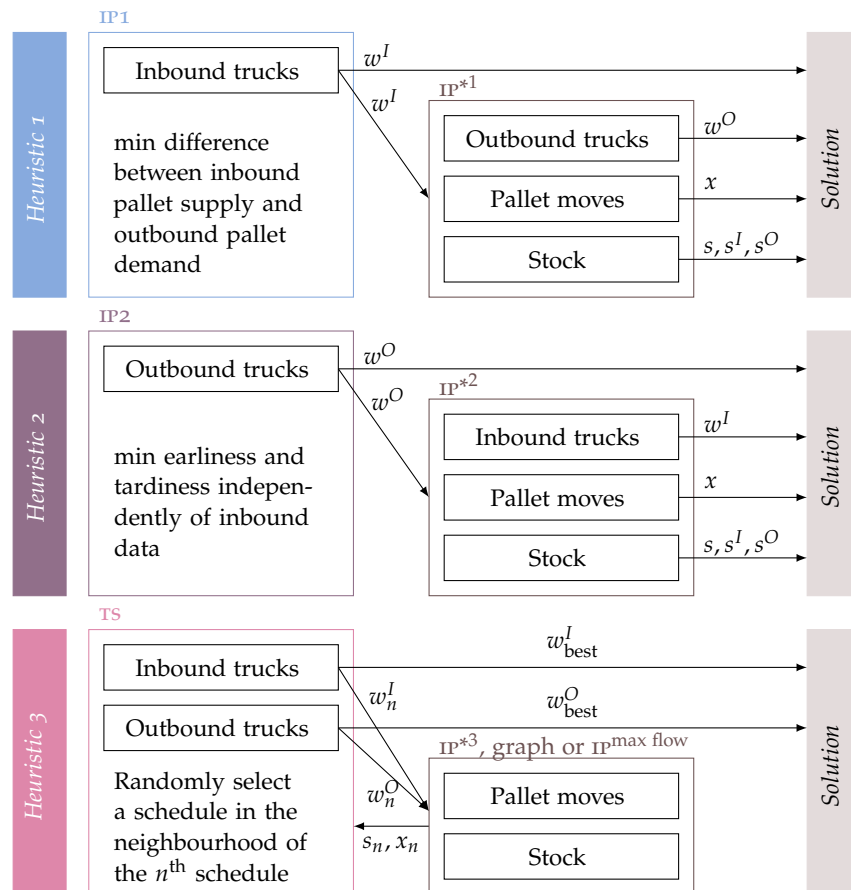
Heuristic 1

IP1

Inbound trucks

$w^I$

$w^I$

min difference between inbound pallet supply and outbound pallet demand

IP$^{*1}$

Outbound trucks

$w^O$

Pallet moves

$x$

Stock

$s, s^I, s^O$

Solution

Heuristic 2

IP2

Outbound trucks

$w^O$

$w^O$

min earliness and tardiness independently of inbound data

IP$^{*2}$

Inbound trucks

$w^I$

Pallet moves

$x$

Stock

$s, s^I, s^O$

Solution

Heuristic 3

TS

Inbound trucks

$w^I_{\text{best}}$

$w^I_n$

Outbound trucks

$w^O_{\text{best}}$

IP$^{*3}$, graph or IP$^{\text{max flow}}$

Randomly select a schedule in the neighbourhood of the $n^{\text{th}}$ schedule

$w^O_n$

Pallet moves

$s_n, x_n$

Stock

Solution